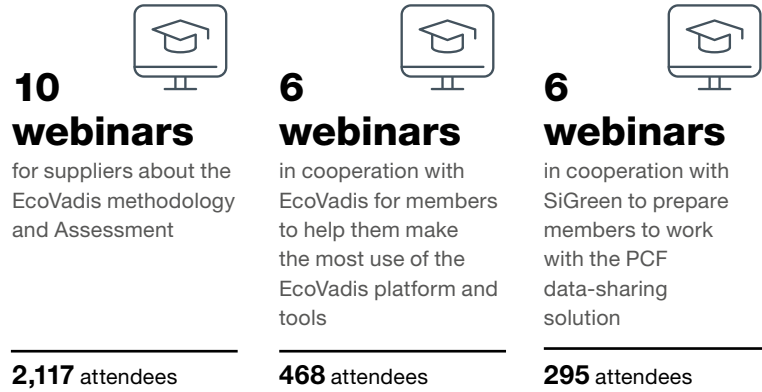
10
webinars
for suppliers about the EcoVadis methodology and Assessment

2,117 attendees

6
webinars
in cooperation with EcoVadis for members to help them make the most use of the EcoVadis platform and tools

468 attendees

6
webinars
in cooperation with SiGreen to prepare members to work with the PCF data-sharing solution

295 attendees